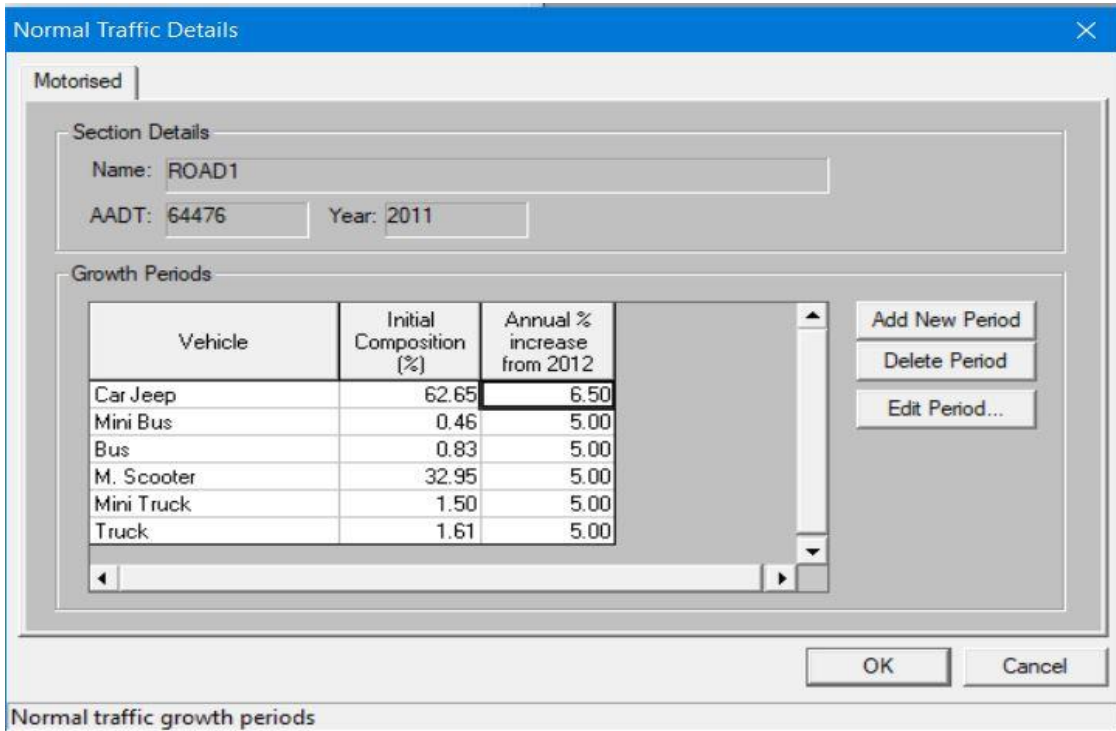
Normal Traffic Details

Motorised

Section Details

Name: ROAD1

AADT: 64476

Year: 2011

Growth Periods

| Vehicle | Initial Composition (%) | Annual % increase from 2012 |
|---|---|---|
| Car Jeep | 62.65 | 6.50 |
| Mini Bus | 0.46 | 5.00 |
| Bus | 0.83 | 5.00 |
| M. Scooter | 32.95 | 5.00 |
| Mini Truck | 1.50 | 5.00 |
| Truck | 1.61 | 5.00 |

Add New Period

Delete Period

Edit Period...

OK

Cancel

Normal traffic growth periods